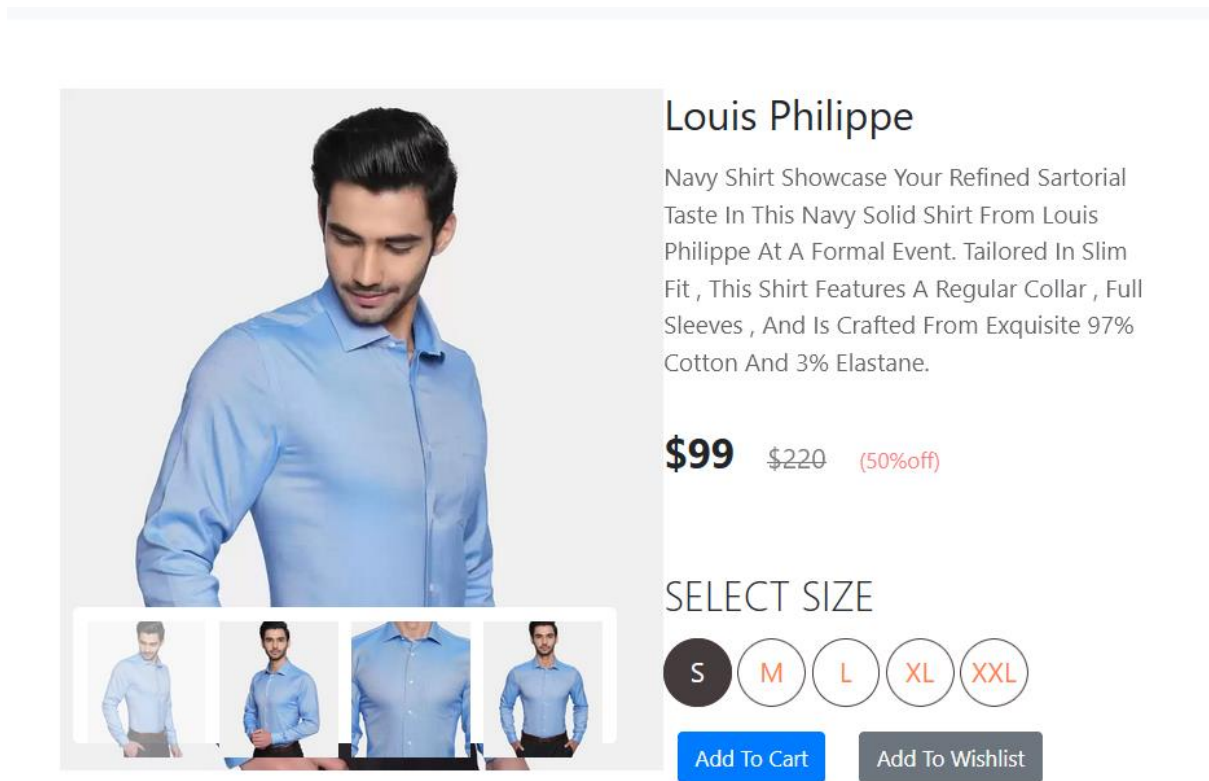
Louis Philippe

Navy Shirt Showcase Your Refined Sartorial Taste In This Navy Solid Shirt From Louis Philippe At A Formal Event. Tailored In Slim Fit , This Shirt Features A Regular Collar , Full Sleeves , And Is Crafted From Exquisite 97% Cotton And 3% Elastane.

$99 $220 (50%off)

SELECT SIZE

S M L XL XXL

Add To Cart Add To Wishlist